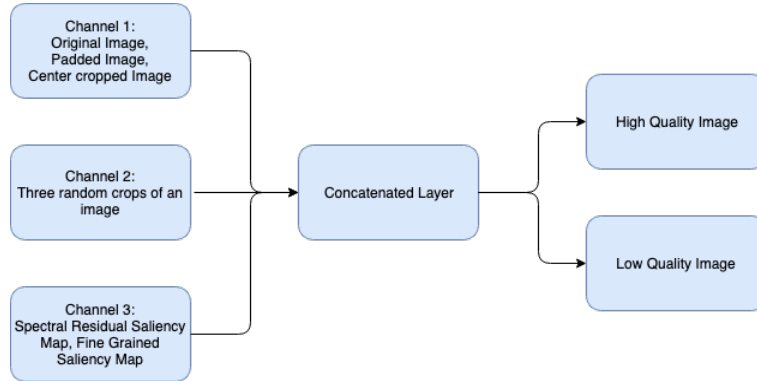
Channel 1:
Original Image,
Padded Image,
Center cropped Image

Channel 2:
Three random crops of an image

Channel 3:
Spectral Residual Saliency Map, Fine Grained Saliency Map

Concatenated Layer

High Quality Image

Low Quality Image